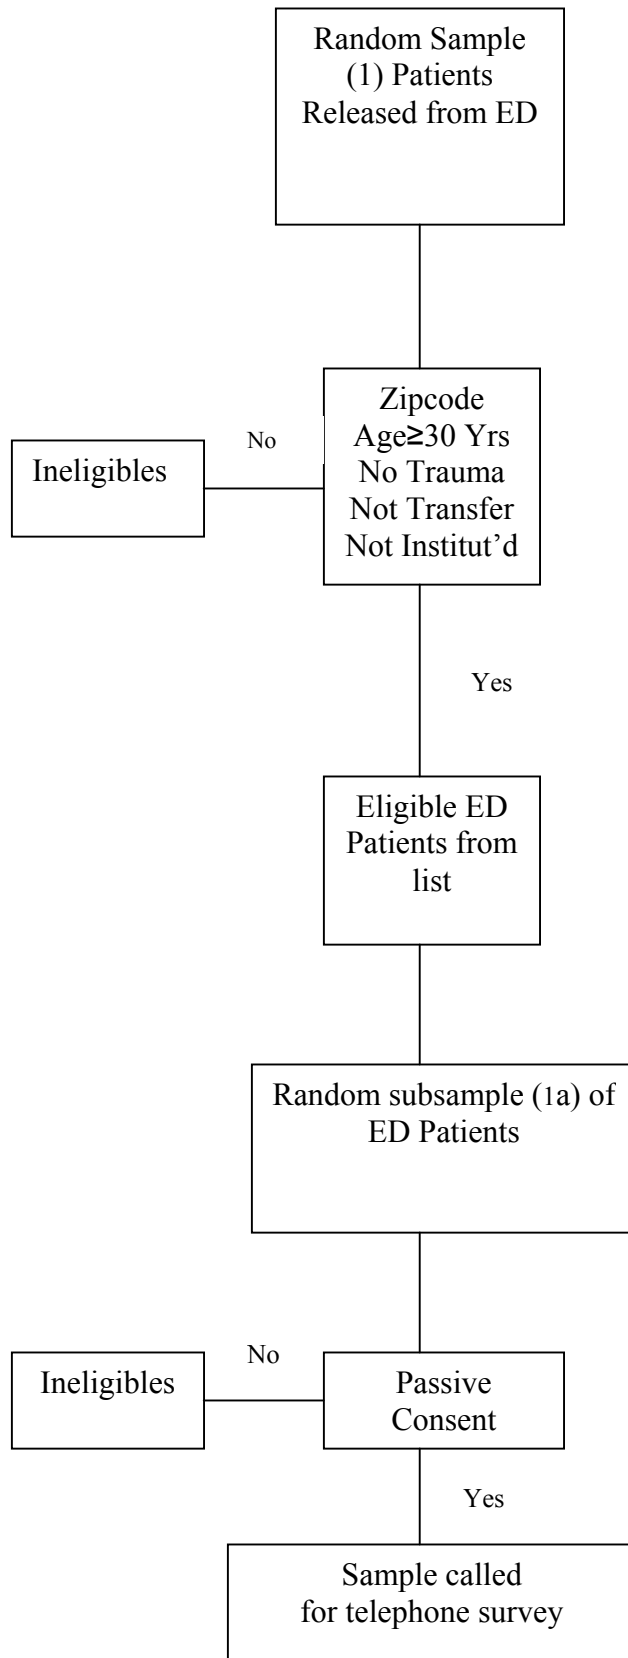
Random Sample (1) Patients Released from ED

Ineligibles

No

Zipcode
Age≥30 Yrs
No Trauma
Not Transfer
Not Institut'd

Yes

Eligible ED Patients from list

Random subsample (1a) of ED Patients

Ineligibles

No

Passive Consent

Yes

Sample called for telephone survey